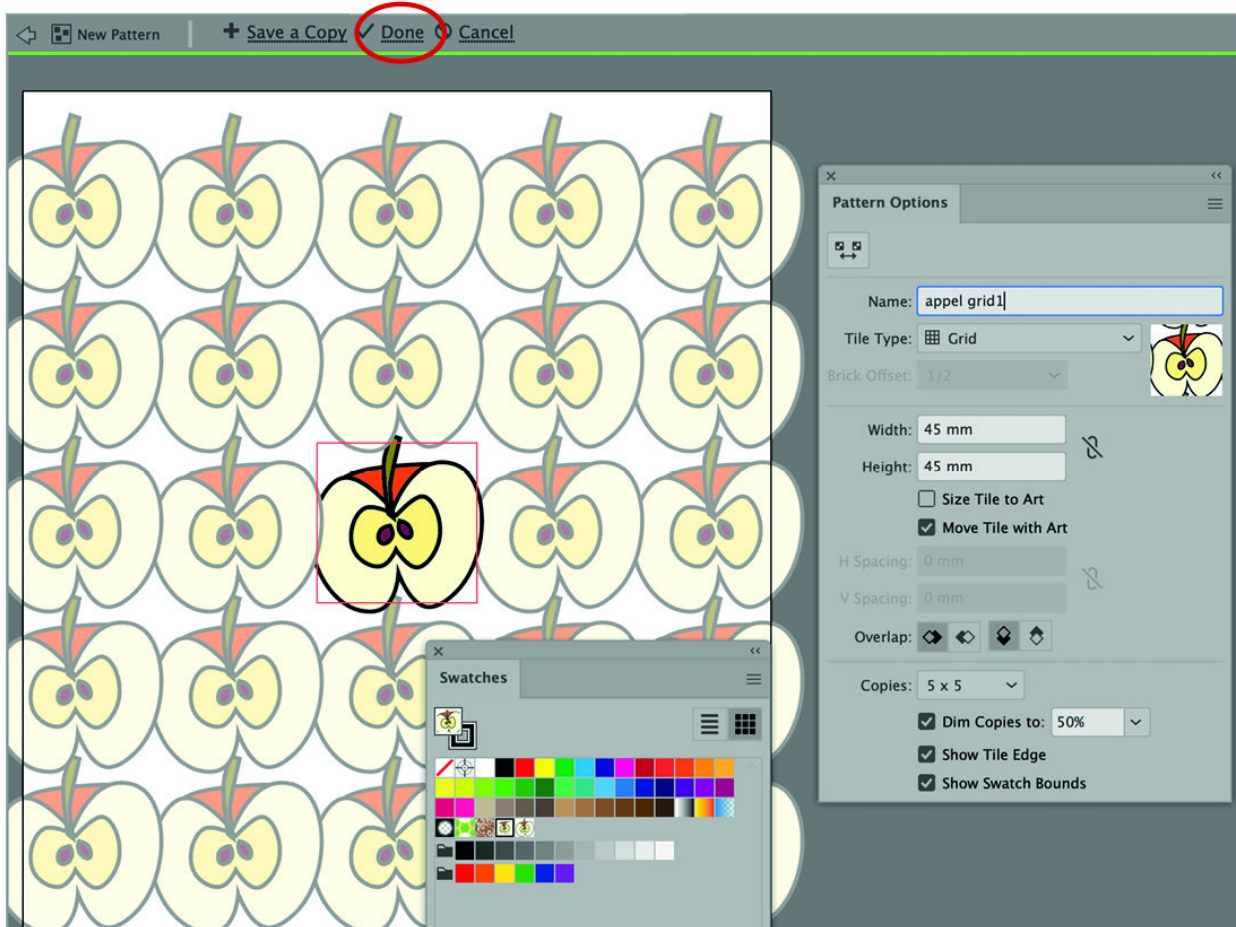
New Pattern | Save a Copy ✓ Done Cancel

Pattern Options

Name: appel grid1

Tile Type: Grid

Brick Offset: 1/2

Width: 45 mm

Height: 45 mm

Size Tile to Art

Move Tile with Art

H Spacing: 0 mm

V Spacing: 0 mm

Overlap:

Copies: 5 x 5

Dim Copies to: 50%

Show Tile Edge

Show Swatch Bounds

Swatches